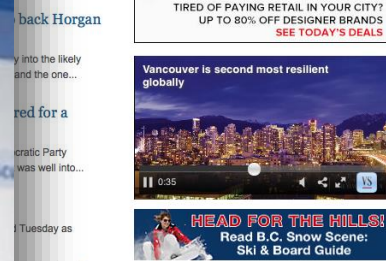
back Horgan

y into the likely and the one...

red for a

ocratic Party was well into...

Tuesday as

TIRED OF PAYING RETAIL IN YOUR CITY?
UP TO 80% OFF DESIGNER BRANDS
SEE TODAY'S DEALS

Vancouver is second most resilient globally

0:35

HEAD FOR THE HILLS!
Read B.C. Snow Scene:
Ski & Board Guide